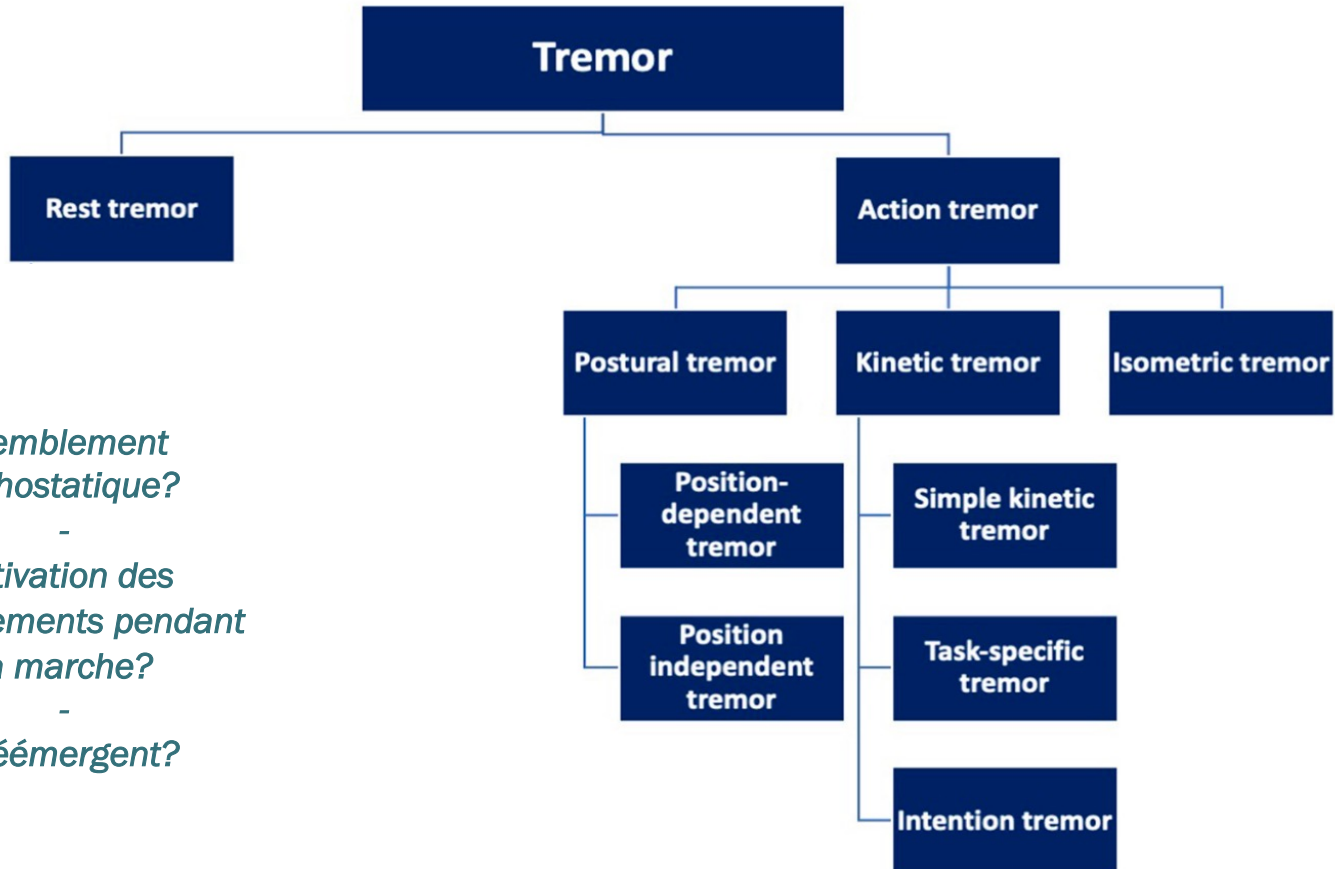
Tremor

Rest tremor

Action tremor

Postural tremor

Kinetic tremor

Isometric tremor

Position-dependent tremor

Position independent tremor

Simple kinetic tremor

Task-specific tremor

Intention tremor

emblement hostatique?
-
tivation des ements pendant n marche?
-
éémergent?